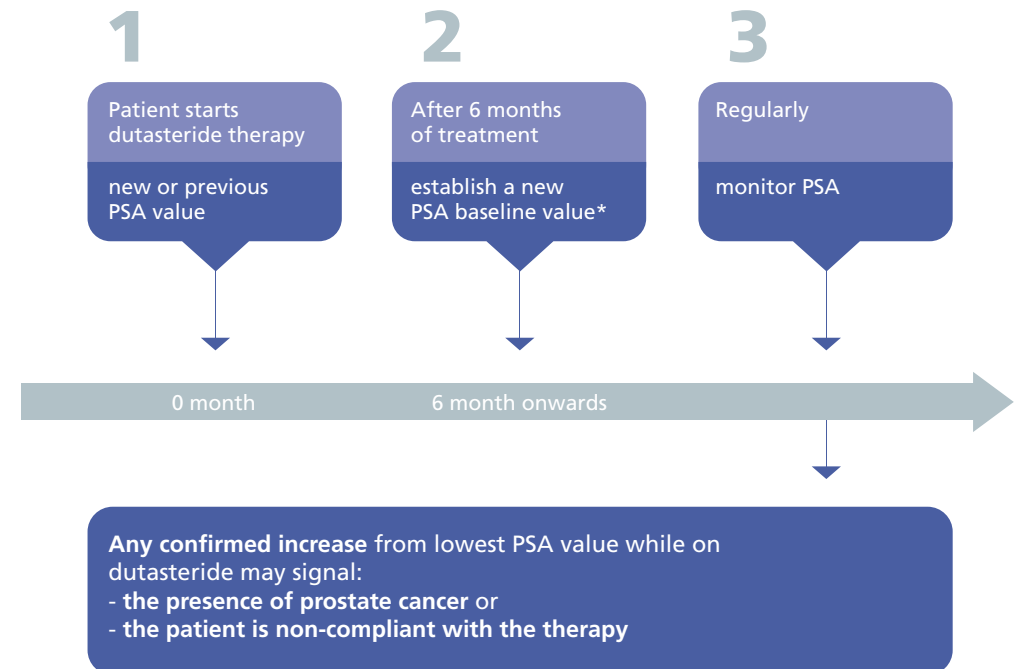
1

Patient starts dutasteride therapy

new or previous PSA value

2

After 6 months of treatment

establish a new PSA baseline value*

3

Regularly

monitor PSA

0 month

6 month onwards

**Any confirmed increase** from lowest PSA value while on dutasteride may signal:
- **the presence of prostate cancer** or
- **the patient is non-compliant with the therapy**